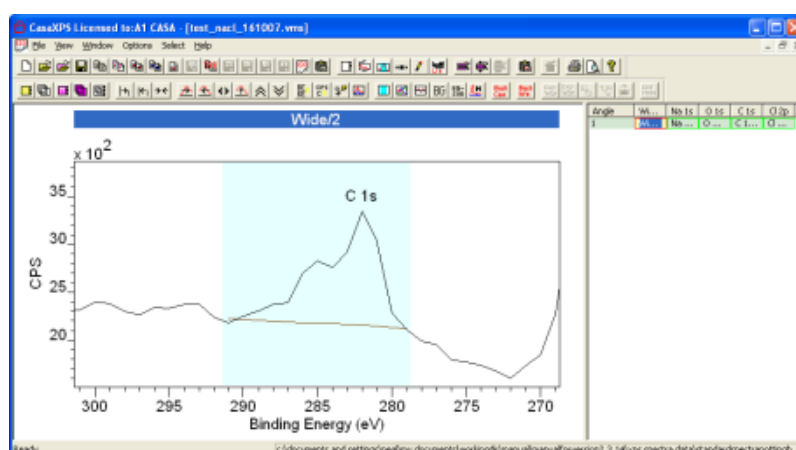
CasaXPS Licensed to:A1 CASA - [test_nacl_161007.vms]

File View Window Options Select Help

Wide/2

x $10^2$

35
30
25
20

CPS

C 1s

300 295 290 285 280 275 270

Binding Energy (eV)

| Angle | Wi... | Na 1s | O 1s | C 1s | Cl 2p |
|---|---|---|---|---|---|
| 1 | Wi... | Na... | O ... | C 1... | Cl ... |

Ready

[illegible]